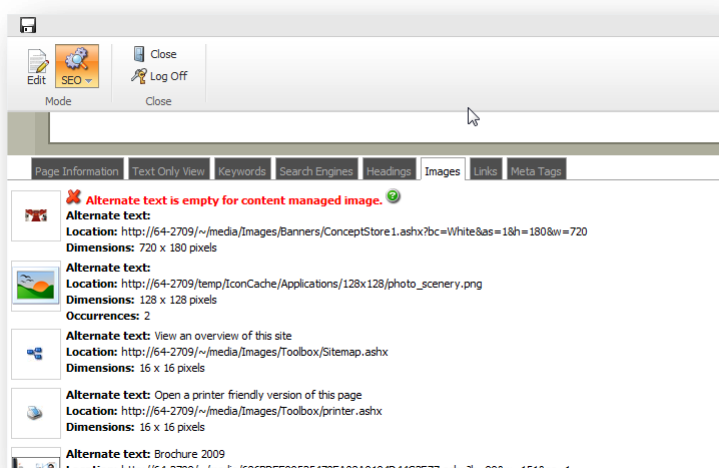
Edit SEO
Mode
Close
Log Off
Close

Page Information | Text Only View | Keywords | Search Engines | Headings | Images | Links | Meta Tags

Alternate text is empty for content managed image.
Alternate text:
Location: http://64-2709/~/media/Images/Banners/ConceptStore1.ashx?bc=White&as=1&h=180&w=720
Dimensions: 720 x 180 pixels

Alternate text:
Location: http://64-2709/temp/IconCache/Applications/128x128/photo_scenery.png
Dimensions: 128 x 128 pixels
Occurrences: 2

Alternate text: View an overview of this site
Location: http://64-2709/~/media/Images/Toolbox/Sitemap.ashx
Dimensions: 16 x 16 pixels

Alternate text: Open a printer friendly version of this page
Location: http://64-2709/~/media/Images/Toolbox/printer.ashx
Dimensions: 16 x 16 pixels

Alternate text: Brochure 2009
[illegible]